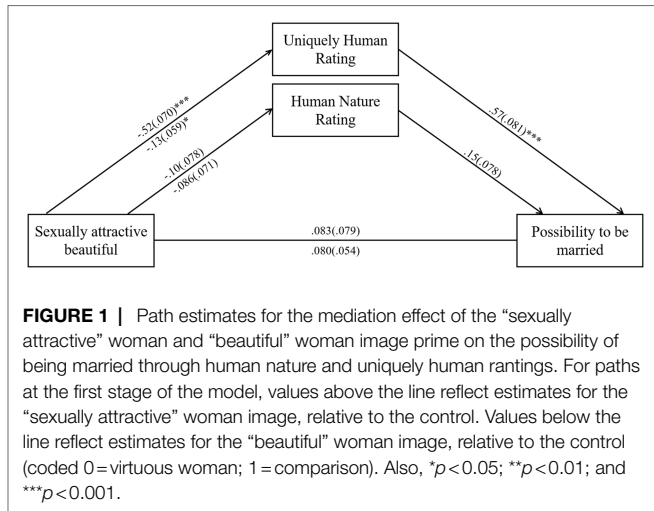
Uniquely Human Rating

Human Nature Rating

-.52(.070)***
-.13(.059)*

-.10(.078)
-.086(.071)

.57(.081)***

.15(.078)

Sexually attractive beautiful

.083(.079)
.080(.054)

Possibility to be married

**FIGURE 1 |** Path estimates for the mediation effect of the "sexually attractive" woman and "beautiful" woman image prime on the possibility of being married through human nature and uniquely human rantings. For paths at the first stage of the model, values above the line reflect estimates for the "sexually attractive" woman image, relative to the control. Values below the line reflect estimates for the "beautiful" woman image, relative to the control (coded 0 = virtuous woman; 1 = comparison). Also, *$p$ < 0.05; **$p$ < 0.01; and ***$p$ < 0.001.